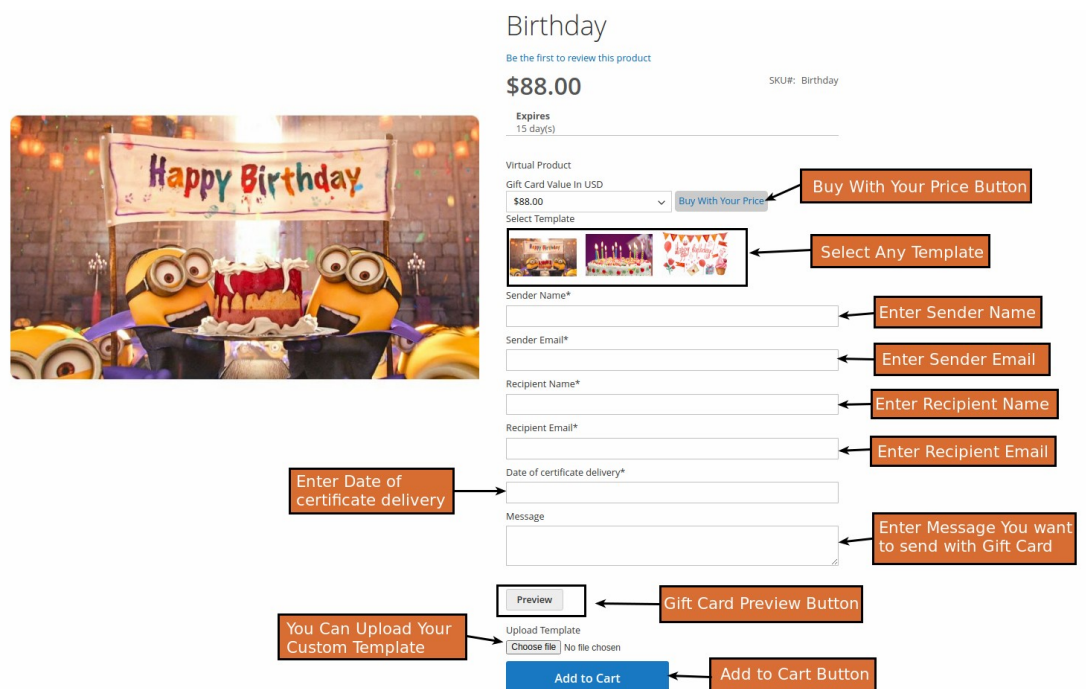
Happy Birthday

Birthday

Be the first to review this product

$88.00

SKU#: Birthday

Expires
15 day(s)

Virtual Product

Gift Card Value In USD

$88.00

Buy With Your Price

Buy With Your Price Button

Select Template

Happy Birthday

Happy Birthday

Select Any Template

Sender Name*

Enter Sender Name

Sender Email*

Enter Sender Email

Recipient Name*

Enter Recipient Name

Recipient Email*

Enter Recipient Email

Enter Date of certificate delivery

Date of certificate delivery*

Message

Enter Message You want to send with Gift Card

Preview

Gift Card Preview Button

You Can Upload Your Custom Template

Upload Template

Choose file No file chosen

Add to Cart

Add to Cart Button